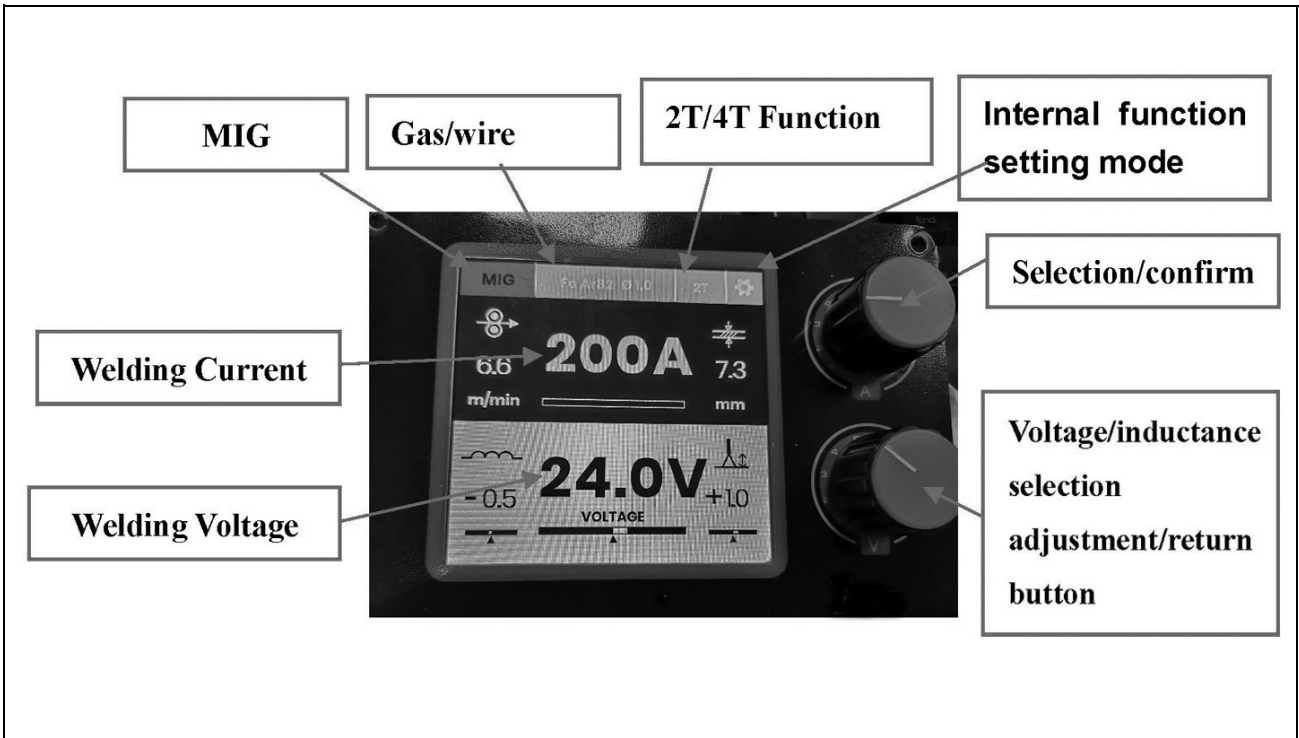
MIG

Gas/wire

2T/4T Function

Internal function setting mode

MIG

Fe Ar82 Ø1.0

2T

Selection/confirm

Welding Current

6.6

m/min

200A

7.3

mm

A

Voltage/inductance selection adjustment/return button

-0.5

24.0V

+1.0

VOLTAGE

Welding Voltage

V